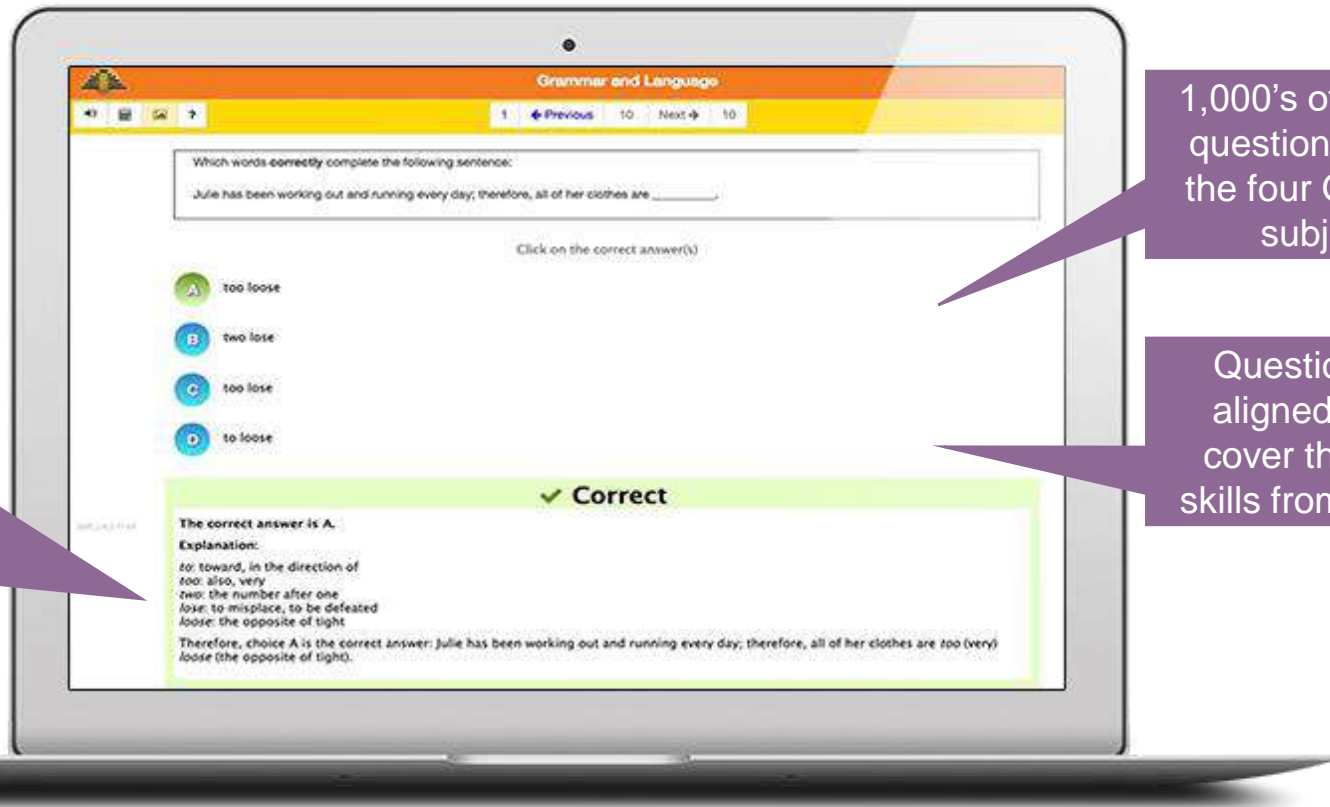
Grammar and Language

1 ← Previous 10 Next → 10

Which words **correctly** complete the following sentence:

Julie has been working out and running every day; therefore, all of her clothes are ________.

Click on the correct answer(s)

A too loose

B two lose

C too lose

D to loose

✓ Correct

**The correct answer is A.**

**Explanation:**

*to*: toward, in the direction of
*too*: also, very
*two*: the number after one
*lose*: to misplace, to be defeated
*loose*: the opposite of tight

Therefore, choice A is the correct answer: Julie has been working out and running every day; therefore, all of her clothes are *too* (very) *loose* (the opposite of tight).

1,000's of questions the four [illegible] subj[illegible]

Questi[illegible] aligned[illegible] cover th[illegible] skills from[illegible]